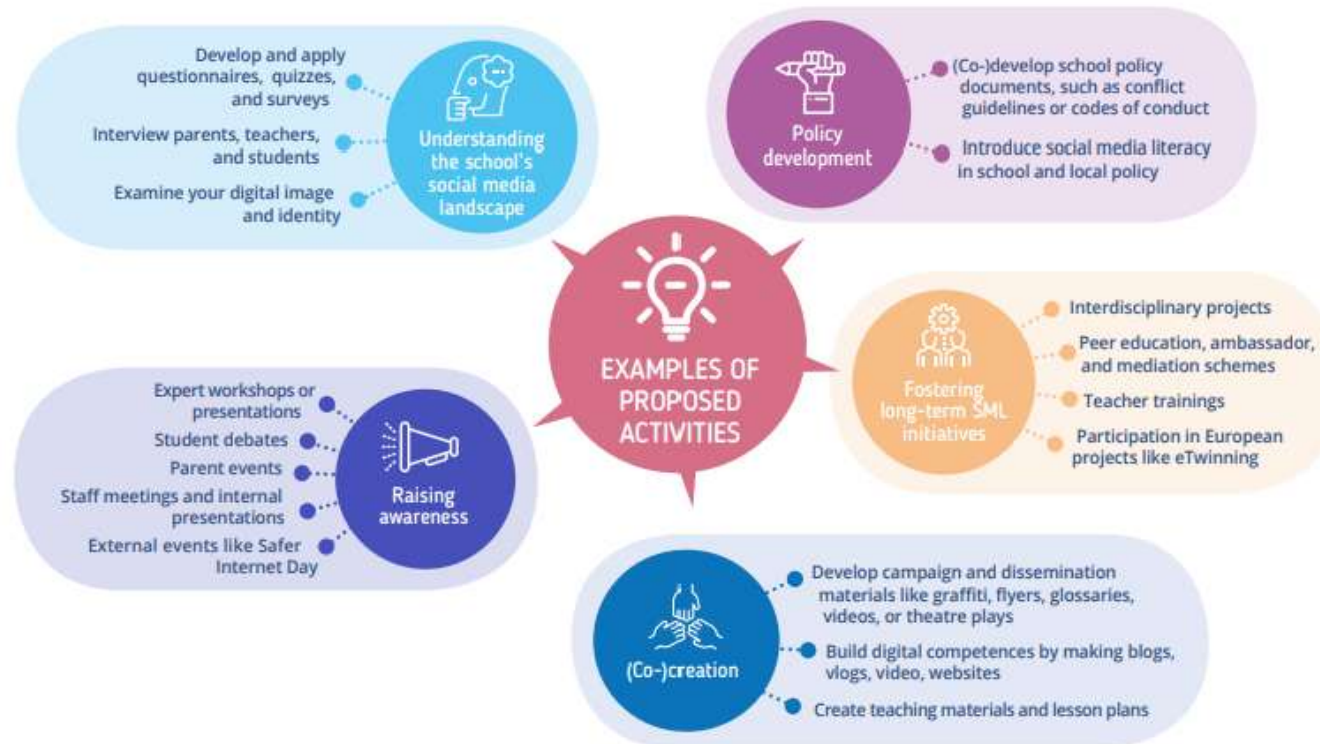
EXAMPLES OF PROPOSED ACTIVITIES

Understanding the school's social media landscape

Develop and apply questionnaires, quizzes, and surveys

Interview parents, teachers, and students

Examine your digital image and identity

Policy development

(Co-)develop school policy documents, such as conflict guidelines or codes of conduct

Introduce social media literacy in school and local policy

Fostering long-term SML initiatives

Interdisciplinary projects

Peer education, ambassador, and mediation schemes

Teacher trainings

Participation in European projects like eTwinning

Raising awareness

Expert workshops or presentations

Student debates

Parent events

Staff meetings and internal presentations

External events like Safer Internet Day

(Co-)creation

Develop campaign and dissemination materials like graffiti, flyers, glossaries, videos, or theatre plays

Build digital competences by making blogs, vlogs, video, websites

Create teaching materials and lesson plans